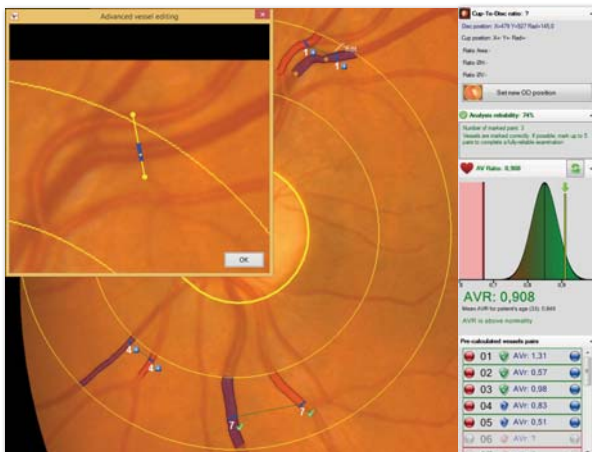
Advanced vessel editing

OK

Cup-To-Disc ratio: ?

Disc position: X=479 Y=927 Rad=145,0

Cup position: X= Y= Rad=

Ratio Area:

Ratio DV:

Ratio DV:

Set new OD position

Analysis reliability: 74%

Number of marked pairs: 3

Vessels are marked correctly. If possible, mark up to 5 pairs to complete a fully-reliable examination

AV Ratio: 0,908

AVR: 0,908

Mean AVR for patient's age (33): 0,844

AVR is above normality

Pre-calculated vessels pairs

01 AVr: 1,31

02 AVr: 0,57

03 AVr: 0,98

04 AVr: 0,83

05 AVr: 0,51

06 AVr: ?

1

1

4

4

7

7